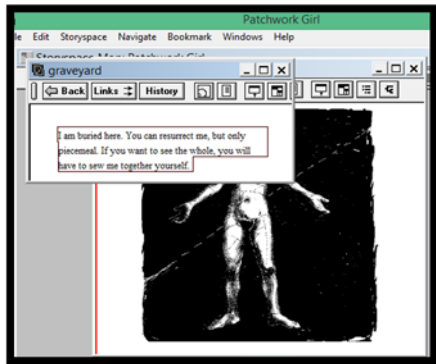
Patchwork Girl
le Edit Storyspace Navigate Bookmark Windows Help
Storyspace Map: Patchwork Girl
graveyard
Back Links History
I am buried here. You can resurrect me, but only piecemeal. If you want to see the whole, you will have to sew me together yourself.